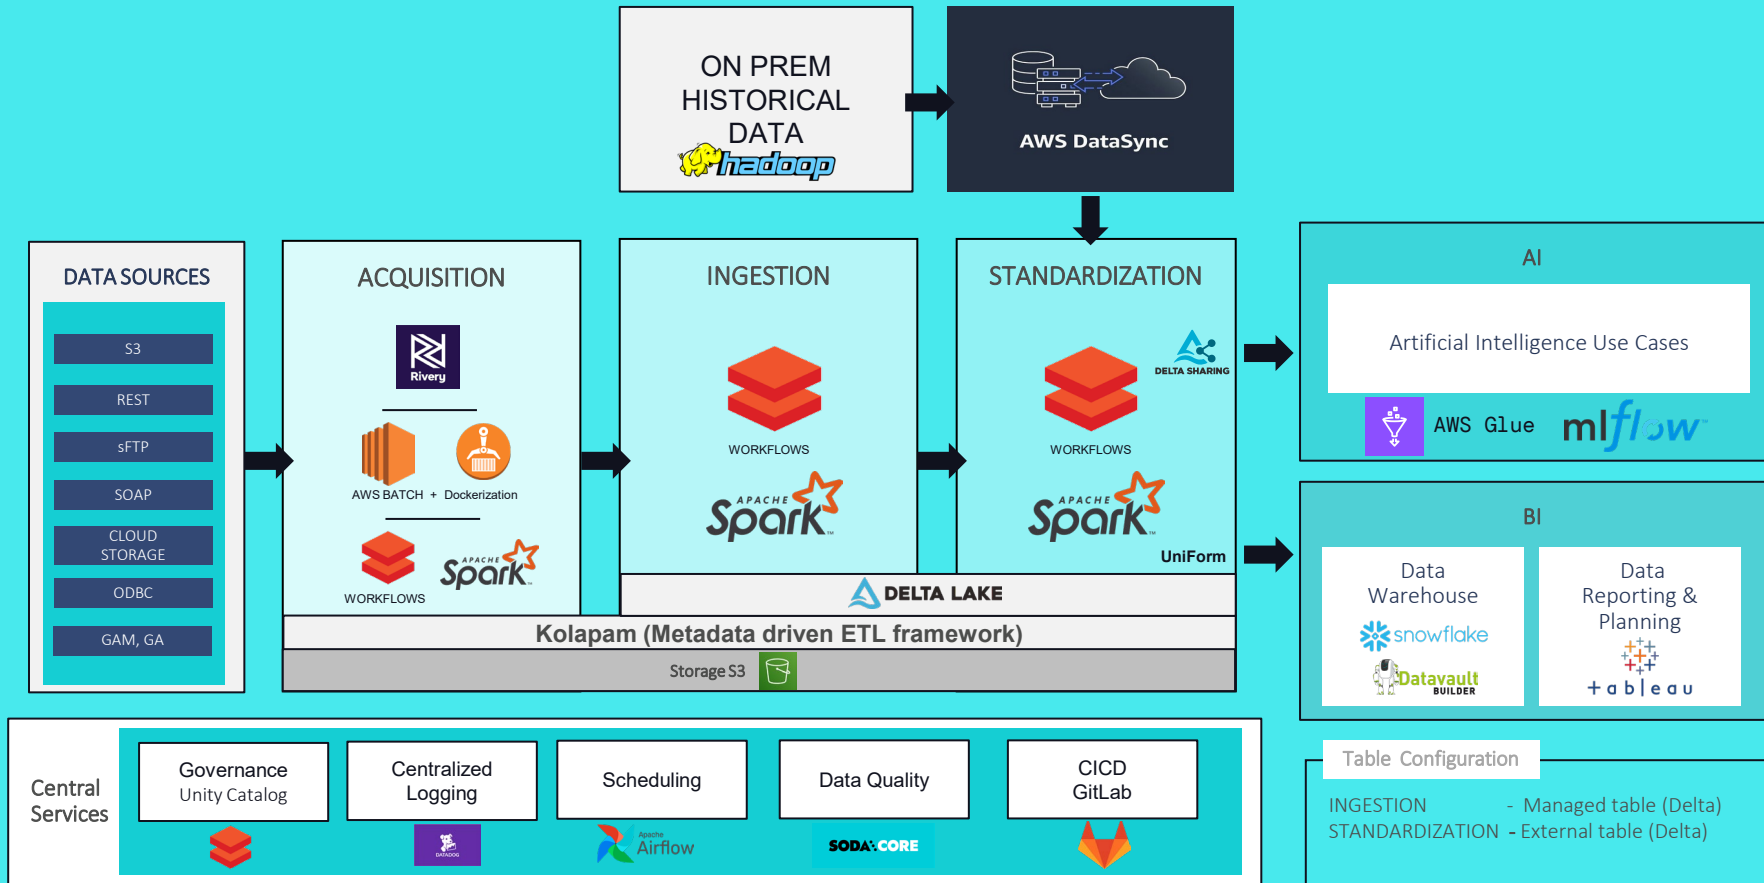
ON PREM HISTORICAL DATA

hadoop

AWS DataSync

DATA SOURCES

S3

REST

sFTP

SOAP

CLOUD STORAGE

ODBC

GAM, GA

ACQUISITION

Rivery

AWS BATCH + Dockerization

WORKFLOWS

APACHE Spark

INGESTION

WORKFLOWS

APACHE Spark

STANDARDIZATION

DELTA SHARING

WORKFLOWS

APACHE Spark

UniForm

DELTA LAKE

Kolapam (Metadata driven ETL framework)

Storage S3

AI

Artificial Intelligence Use Cases

AWS Glue

mlflow

BI

Data Warehouse

snowflake

Datavault BUILDER

Data Reporting & Planning

+ a b | e a u

Central Services

Governance
Unity Catalog

Centralized Logging

DATADOG

Scheduling

Apache Airflow

Data Quality

SODA CORE

CICD
GitLab

Table Configuration

INGESTION - Managed table (Delta)
STANDARDIZATION - External table (Delta)